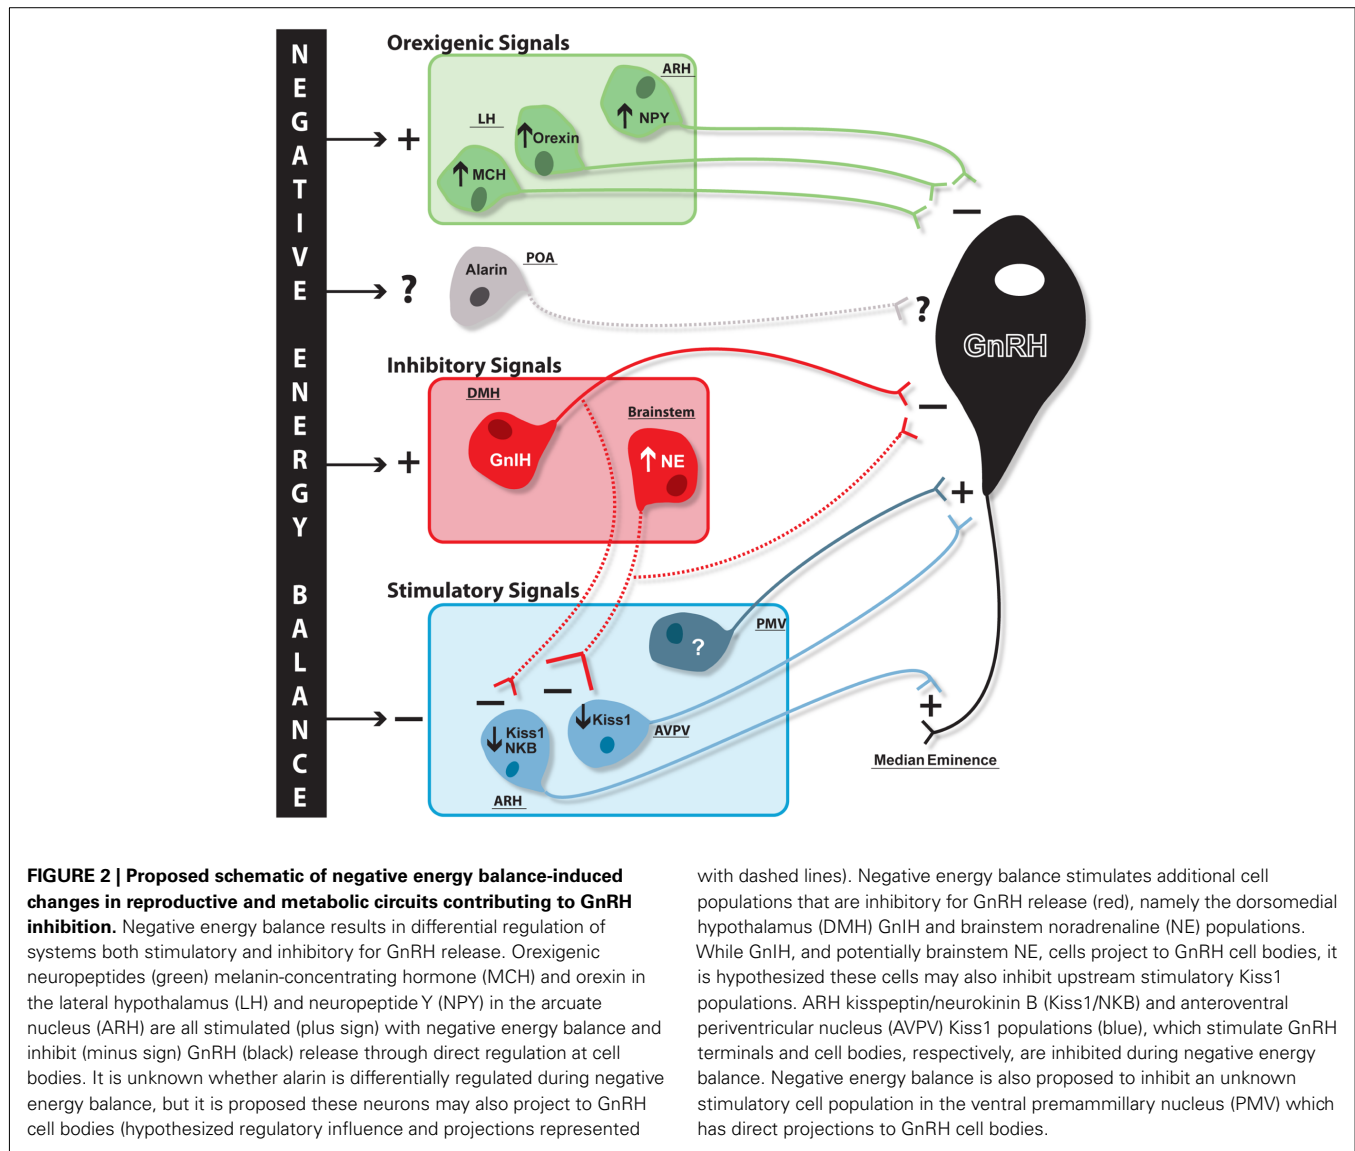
NEGATIVE ENERGY BALANCE

Orexigenic Signals

+

LH

ARH

↑NPY

↑Orexin

↑MCH

–

?

Alarin

POA

?

GnRH

Inhibitory Signals

+

DMH

Brainstem

GnIH

↑NE

–

+

Stimulatory Signals

–

PMV

?

–

–

↓Kiss1 NKB

↓Kiss1

AVPV

ARH

+

Median Eminence

FIGURE 2 | Proposed schematic of negative energy balance-induced changes in reproductive and metabolic circuits contributing to GnRH inhibition. Negative energy balance results in differential regulation of systems both stimulatory and inhibitory for GnRH release. Orexigenic neuropeptides (green) melanin-concentrating hormone (MCH) and orexin in the lateral hypothalamus (LH) and neuropeptide Y (NPY) in the arcuate nucleus (ARH) are all stimulated (plus sign) with negative energy balance and inhibit (minus sign) GnRH (black) release through direct regulation at cell bodies. It is unknown whether alarin is differentially regulated during negative energy balance, but it is proposed these neurons may also project to GnRH cell bodies (hypothesized regulatory influence and projections represented with dashed lines). Negative energy balance stimulates additional cell populations that are inhibitory for GnRH release (red), namely the dorsomedial hypothalamus (DMH) GnIH and brainstem noradrenaline (NE) populations. While GnIH, and potentially brainstem NE, cells project to GnRH cell bodies, it is hypothesized these cells may also inhibit upstream stimulatory Kiss1 populations. ARH kisspeptin/neurokinin B (Kiss1/NKB) and anteroventral periventricular nucleus (AVPV) Kiss1 populations (blue), which stimulate GnRH terminals and cell bodies, respectively, are inhibited during negative energy balance. Negative energy balance is also proposed to inhibit an unknown stimulatory cell population in the ventral premammillary nucleus (PMV) which has direct projections to GnRH cell bodies.